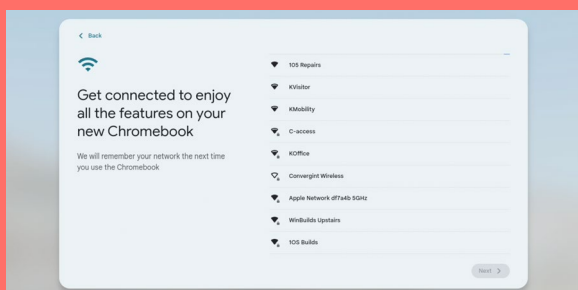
< Back

Get connected to enjoy all the features on your new Chromebook

We will remember your network the next time you use the Chromebook

1OS Repairs

KVisitor

KMobility

C-access

KOffice

Convergint Wireless

Apple Network df7a4b 5GHz

WinBuilds Upstairs

1OS Builds

Next >